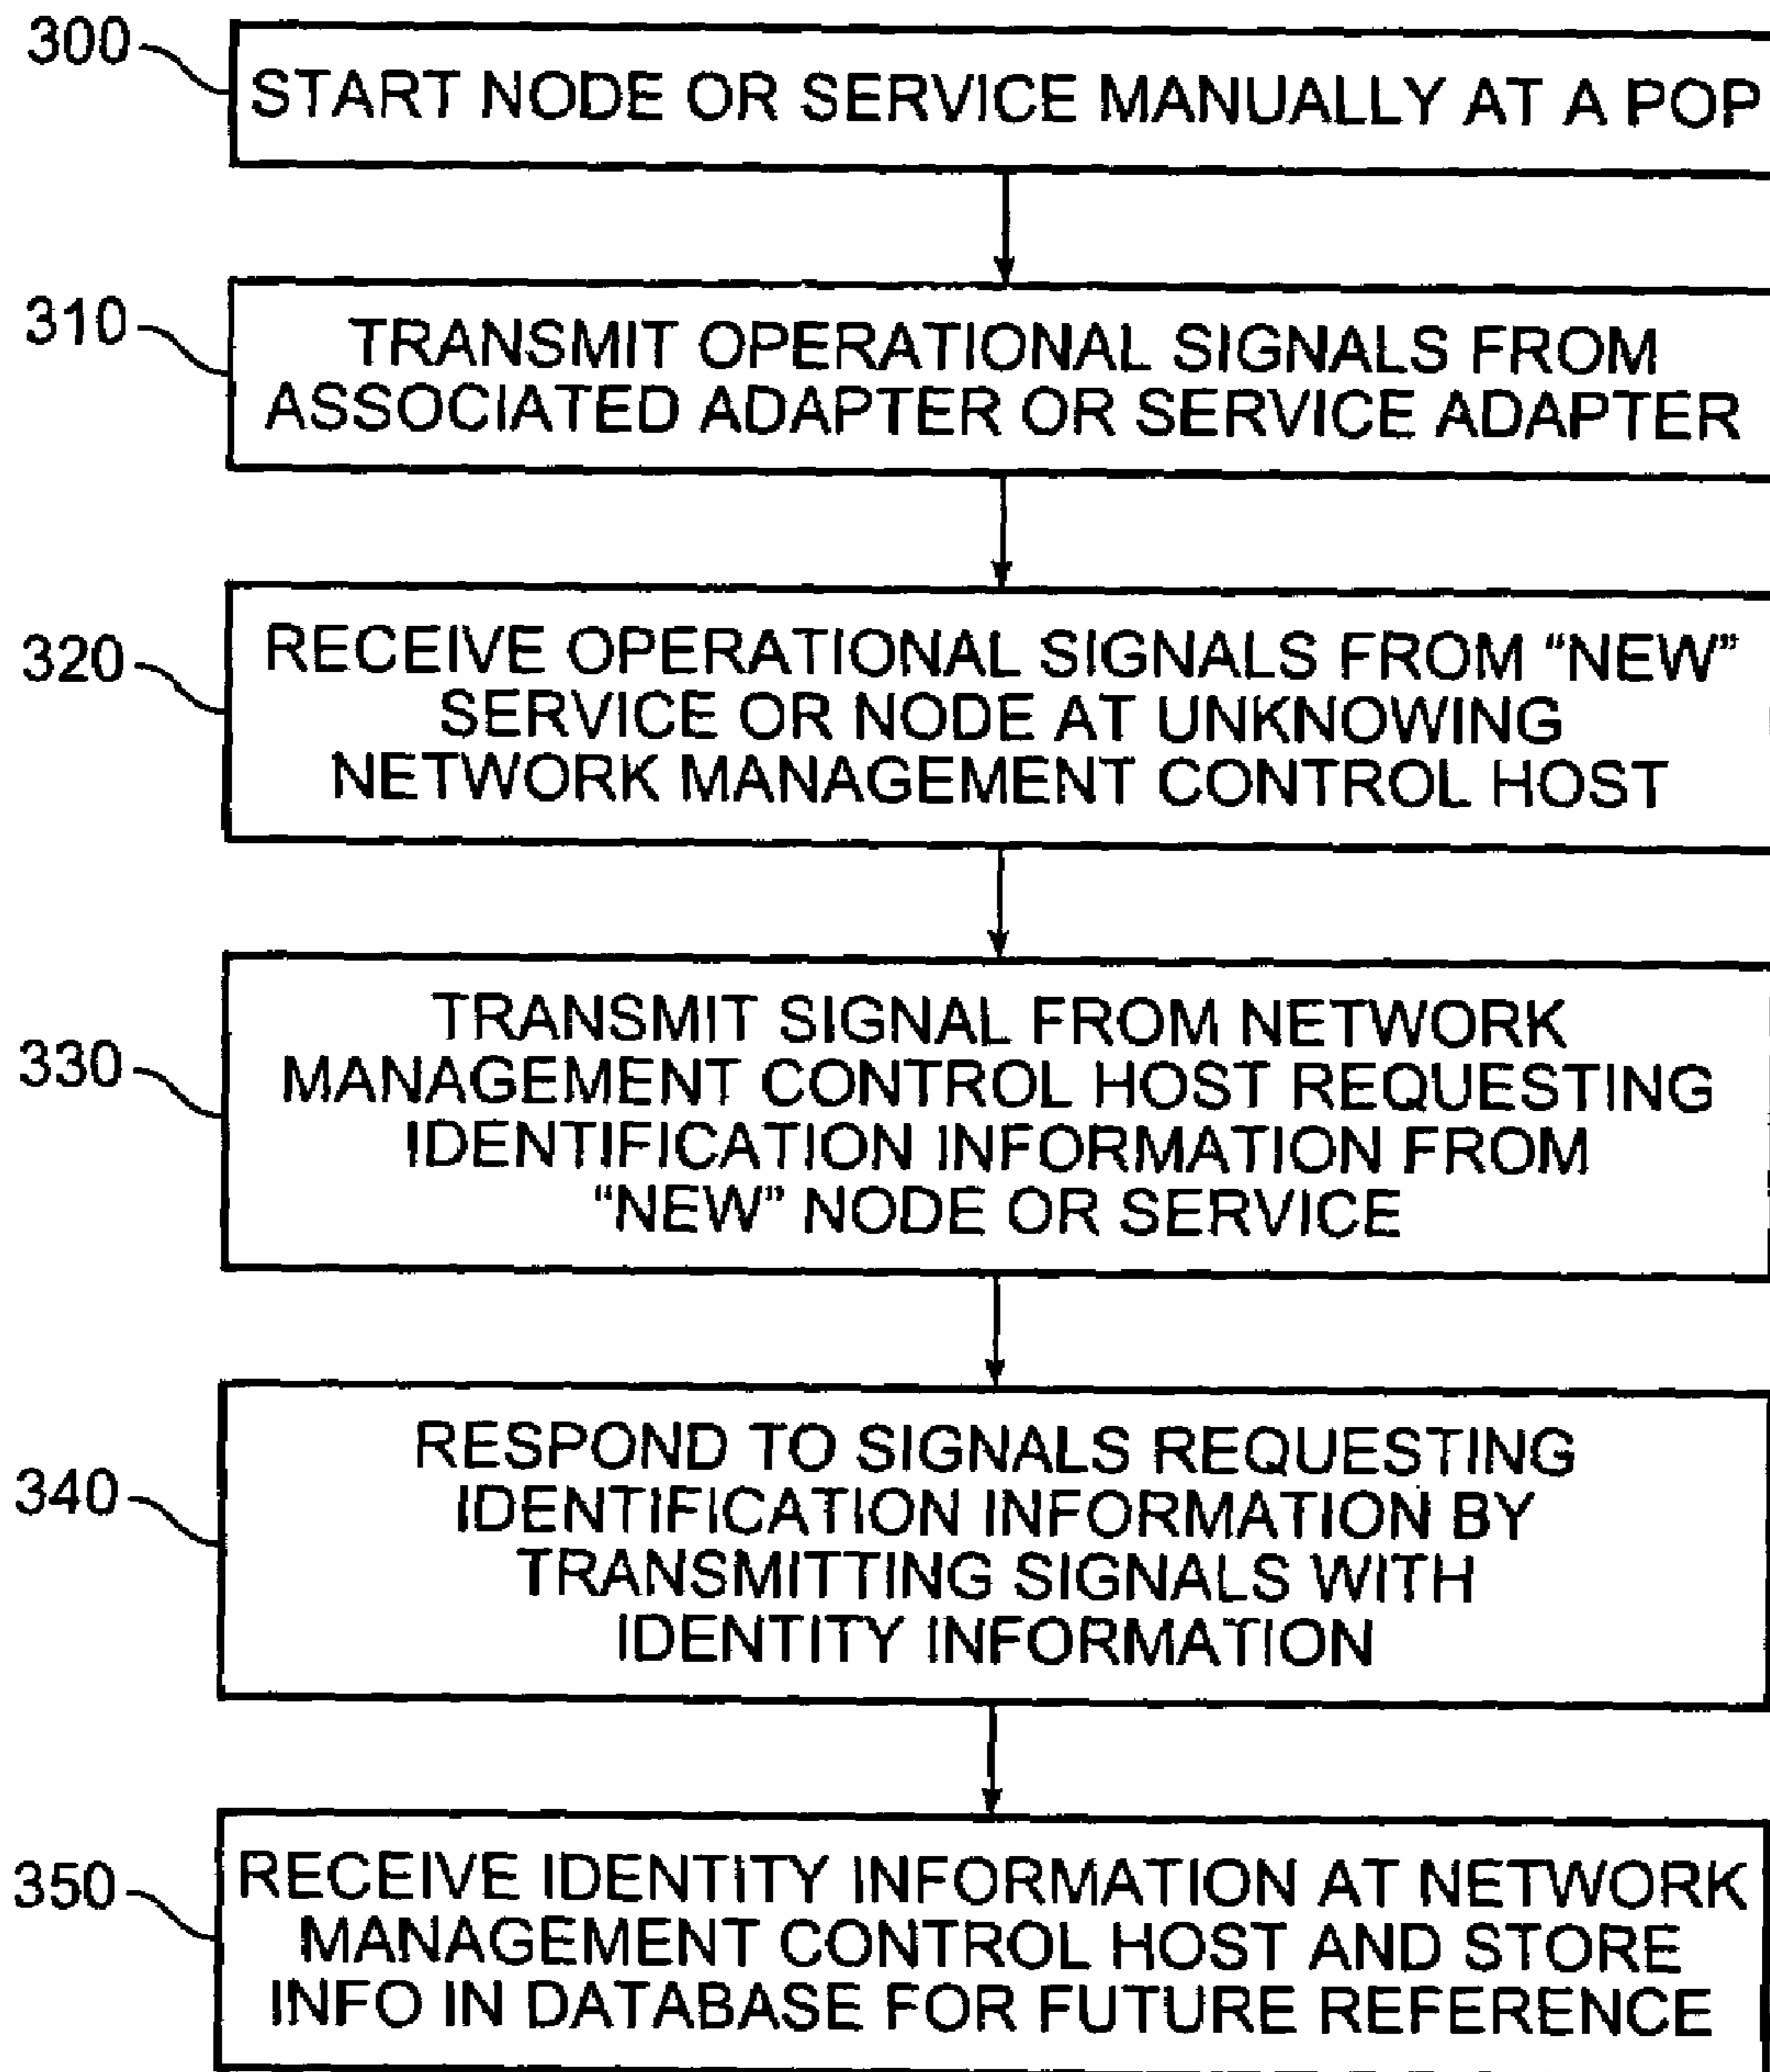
300
START NODE OR SERVICE MANUALLY AT A POP

310
TRANSMIT OPERATIONAL SIGNALS FROM ASSOCIATED ADAPTER OR SERVICE ADAPTER

320
RECEIVE OPERATIONAL SIGNALS FROM "NEW" SERVICE OR NODE AT UNKNOWING NETWORK MANAGEMENT CONTROL HOST

330
TRANSMIT SIGNAL FROM NETWORK MANAGEMENT CONTROL HOST REQUESTING IDENTIFICATION INFORMATION FROM "NEW" NODE OR SERVICE

340
RESPOND TO SIGNALS REQUESTING IDENTIFICATION INFORMATION BY TRANSMITTING SIGNALS WITH IDENTITY INFORMATION

350
RECEIVE IDENTITY INFORMATION AT NETWORK MANAGEMENT CONTROL HOST AND STORE INFO IN DATABASE FOR FUTURE REFERENCE